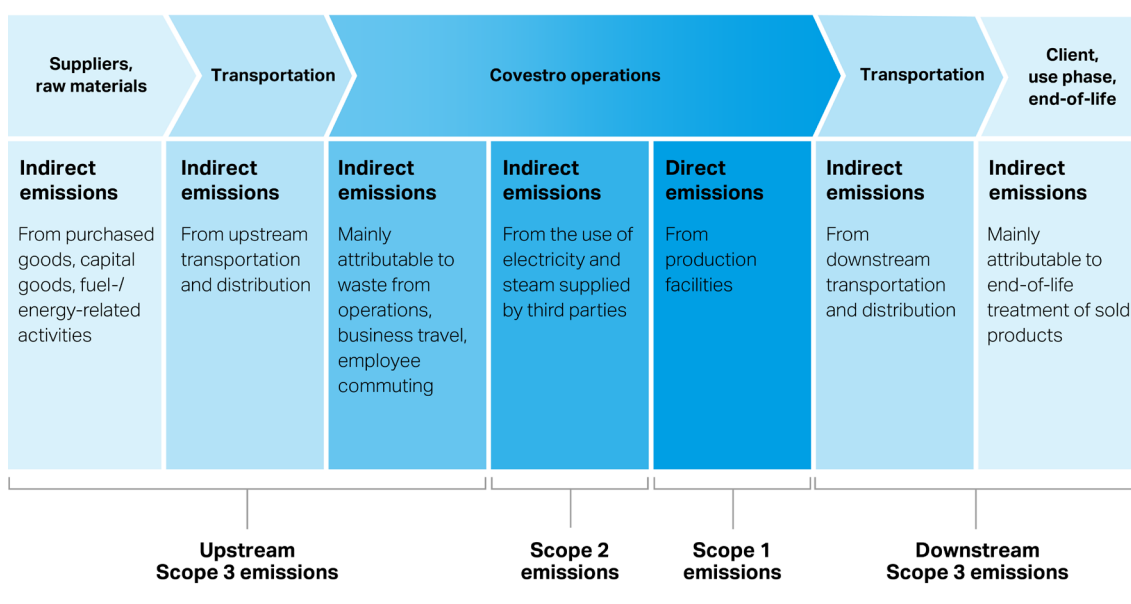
Suppliers, raw materials

Transportation

Covestro operations

Transportation

Client, use phase, end-of-life

Indirect emissions

From purchased goods, capital goods, fuel-/ energy-related activities

Indirect emissions

From upstream transportation and distribution

Indirect emissions

Mainly attributable to waste from operations, business travel, employee commuting

Indirect emissions

From the use of electricity and steam supplied by third parties

Direct emissions

From production facilities

Indirect emissions

From downstream transportation and distribution

Indirect emissions

Mainly attributable to end-of-life treatment of sold products

Upstream Scope 3 emissions

Scope 2 emissions

Scope 1 emissions

Downstream Scope 3 emissions